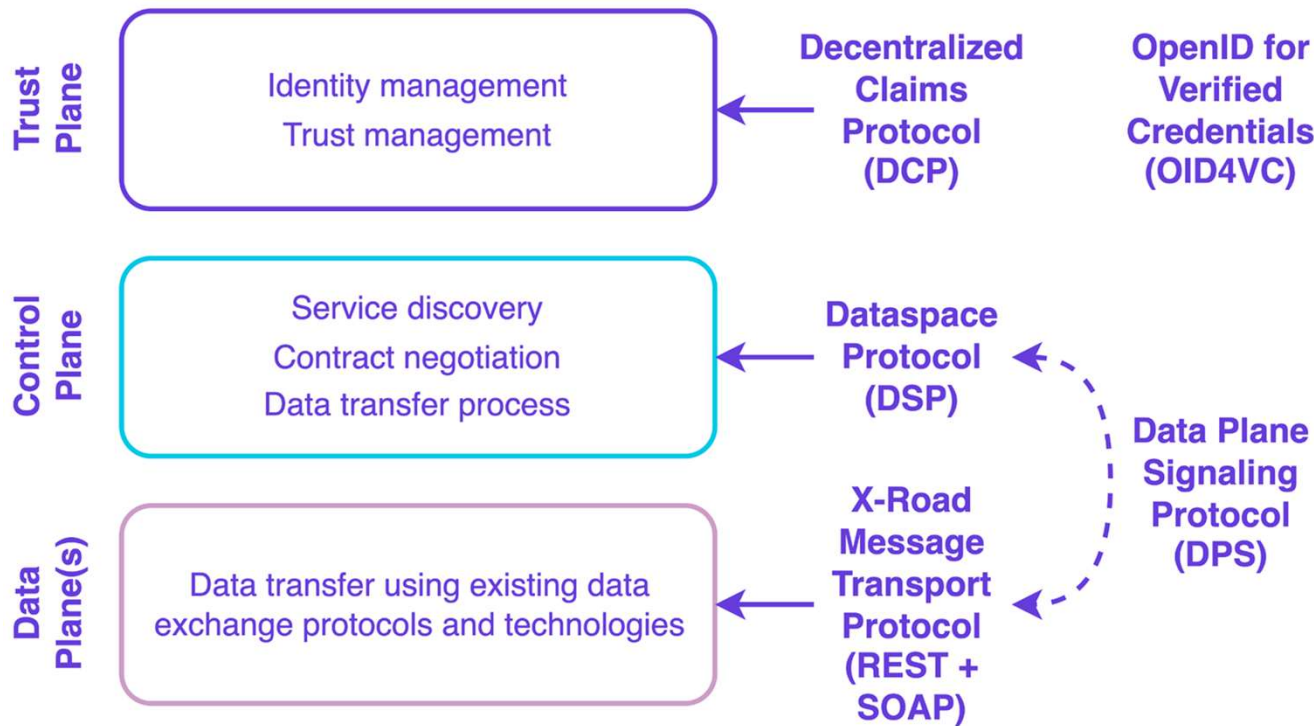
Trust Plane

Identity management
Trust management

Decentralized Claims Protocol (DCP)

OpenID for Verified Credentials (OID4VC)

Control Plane

Service discovery
Contract negotiation
Data transfer process

Dataspace Protocol (DSP)

Data Plane Signaling Protocol (DPS)

Data Plane(s)

Data transfer using existing data exchange protocols and technologies

X-Road Message Transport Protocol (REST + SOAP)